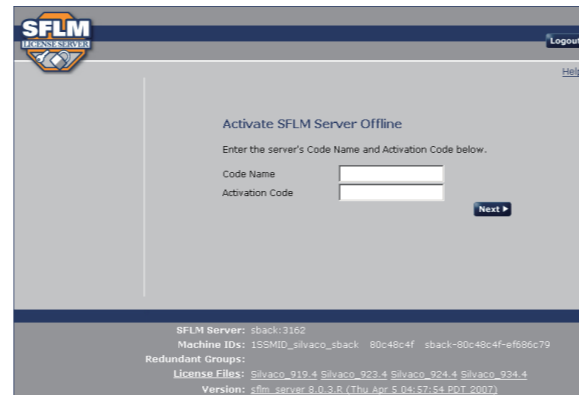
SFLM
LICENSE SERVER

Logout

Help

Activate SFLM Server Offline

Enter the server's Code Name and Activation Code below.

Code Name

Activation Code

Next ▸

SFLM Server: sback:3162
Machine IDs: 1SSMID_silvaco_sback 80c48c4f sback-80c48c4f-ef686c79
Redundant Groups:
License Files: Silvaco_919.4 Silvaco_923.4 Silvaco_924.4 Silvaco_934.4
Version: sflm_server 8.0.3.R (Thu Apr 5 04:57:54 PDT 2007)